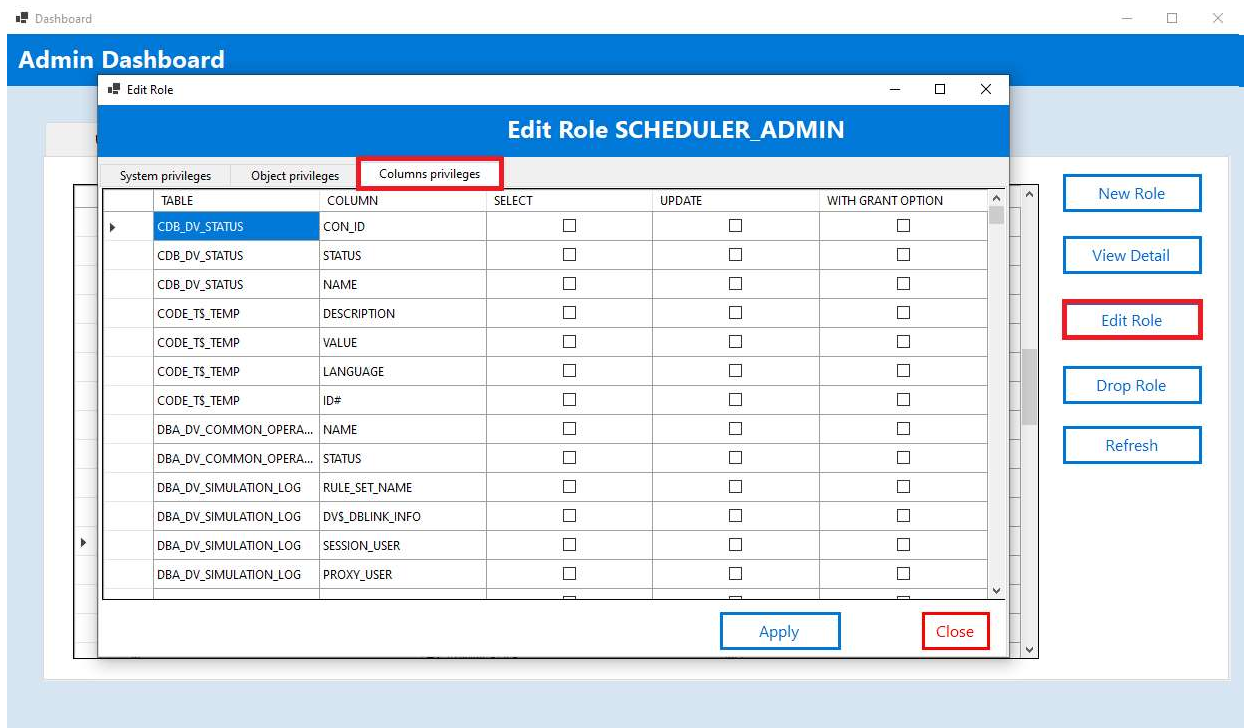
Dashboard

Admin Dashboard

Edit Role

Edit Role SCHEDULER_ADMIN

System privileges | Object privileges | Columns privileges

| TABLE | COLUMN | SELECT | UPDATE | WITH GRANT OPTION |
|---|---|---|---|---|
| CDB_DV_STATUS | CON_ID | ☐ | ☐ | ☐ |
| CDB_DV_STATUS | STATUS | ☐ | ☐ | ☐ |
| CDB_DV_STATUS | NAME | ☐ | ☐ | ☐ |
| CODE_TS_TEMP | DESCRIPTION | ☐ | ☐ | ☐ |
| CODE_TS_TEMP | VALUE | ☐ | ☐ | ☐ |
| CODE_TS_TEMP | LANGUAGE | ☐ | ☐ | ☐ |
| CODE_TS_TEMP | ID# | ☐ | ☐ | ☐ |
| DBA_DV_COMMON_OPERA... | NAME | ☐ | ☐ | ☐ |
| DBA_DV_COMMON_OPERA... | STATUS | ☐ | ☐ | ☐ |
| DBA_DV_SIMULATION_LOG | RULE_SET_NAME | ☐ | ☐ | ☐ |
| DBA_DV_SIMULATION_LOG | DV$_DBLINK_INFO | ☐ | ☐ | ☐ |
| DBA_DV_SIMULATION_LOG | SESSION_USER | ☐ | ☐ | ☐ |
| DBA_DV_SIMULATION_LOG | PROXY_USER | ☐ | ☐ | ☐ |

Apply

Close

New Role

View Detail

Edit Role

Drop Role

Refresh